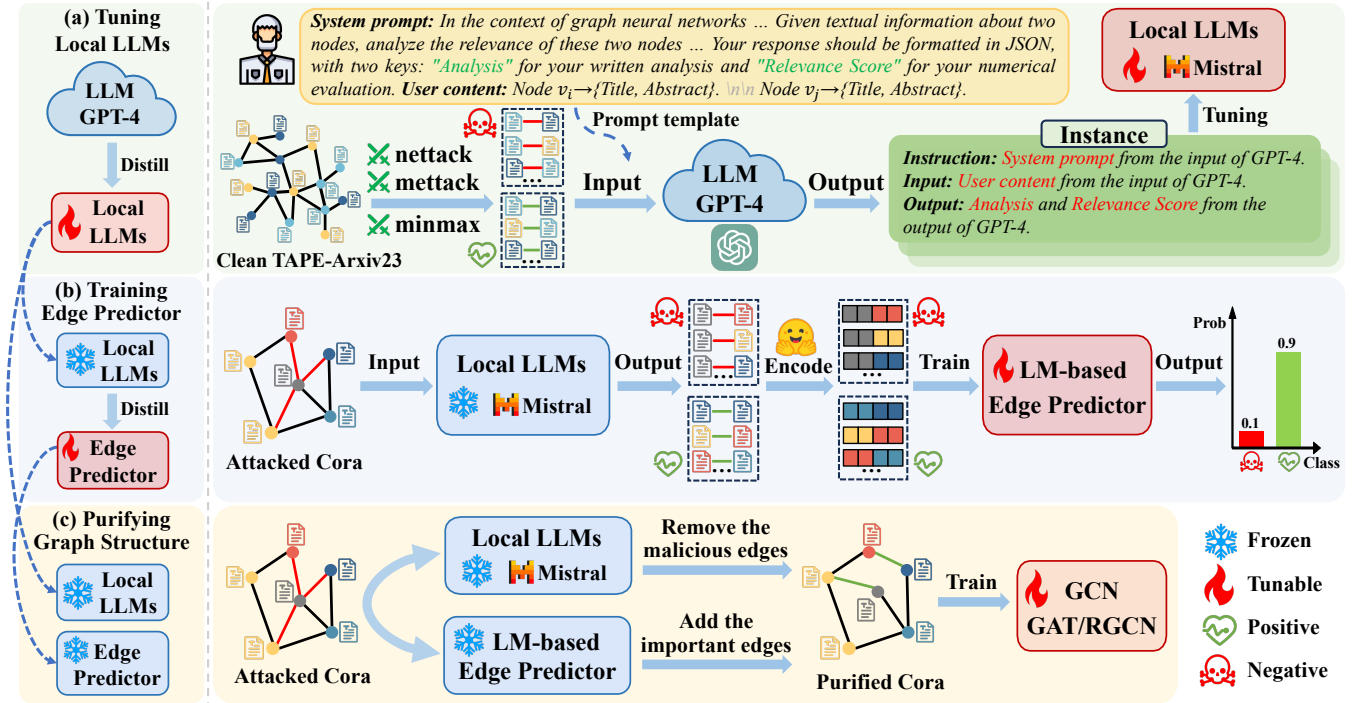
(a) Tuning Local LLMs

LLM GPT-4

Distill

Local LLMs

(b) Training Edge Predictor

Local LLMs

Distill

Edge Predictor

(c) Purifying Graph Structure

Local LLMs

Edge Predictor

System prompt: In the context of graph neural networks ... Given textual information about two nodes, analyze the relevance of these two nodes ... Your response should be formatted in JSON, with two keys: "Analysis" for your written analysis and "Relevance Score" for your numerical evaluation. User content: Node $v_i$→{Title, Abstract}. \n\n Node $v_j$→{Title, Abstract}.

Local LLMs

Mistral

Prompt template

Tuning

Instance

nettack

mettack

minmax

Input

LLM GPT-4

Output

Instruction: System prompt from the input of GPT-4.
Input: User content from the input of GPT-4.
Output: Analysis and Relevance Score from the output of GPT-4.

Clean TAPE-Arxiv23

Input

Local LLMs

Mistral

Output

Encode

Train

LM-based Edge Predictor

Output

Prob

0.9

0.1

Class

Attacked Cora

Local LLMs

Mistral

Remove the malicious edges

Train

GCN GAT/RGCN

LM-based Edge Predictor

Add the important edges

Attacked Cora

Purified Cora

Frozen

Tunable

Positive

Negative